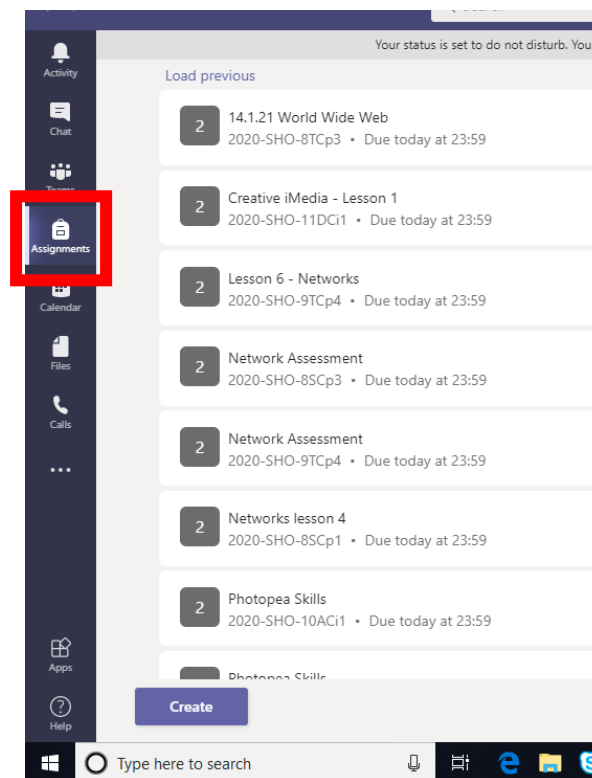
Activity
Chat
Teams
Assignments
Calendar
Files
Calls
...
Apps
Help

Your status is set to do not disturb. You

Load previous

2
14.1.21 World Wide Web
2020-SHO-8TCp3 • Due today at 23:59

2
Creative iMedia - Lesson 1
2020-SHO-11DCi1 • Due today at 23:59

2
Lesson 6 - Networks
2020-SHO-9TCp4 • Due today at 23:59

2
Network Assessment
2020-SHO-8SCp3 • Due today at 23:59

2
Network Assessment
2020-SHO-9TCp4 • Due today at 23:59

2
Networks lesson 4
2020-SHO-8SCp1 • Due today at 23:59

2
Photopea Skills
2020-SHO-10ACi1 • Due today at 23:59

Photopea Skills

Create

Type here to search